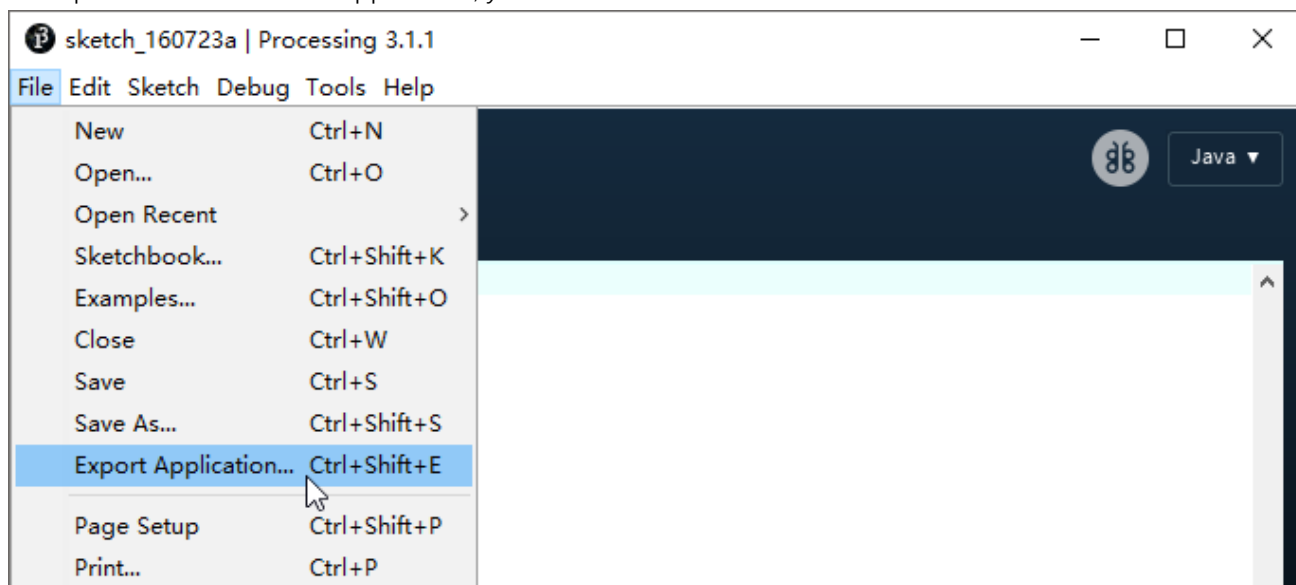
sketch_160723a | Processing 3.1.1

File Edit Sketch Debug Tools Help

Java ▼

| | |
|---|---|
| New | Ctrl+N |
| Open... | Ctrl+O |
| Open Recent | > |
| Sketchbook... | Ctrl+Shift+K |
| Examples... | Ctrl+Shift+O |
| Close | Ctrl+W |
| Save | Ctrl+S |
| Save As... | Ctrl+Shift+S |
| Export Application... | Ctrl+Shift+E |
| Page Setup | Ctrl+Shift+P |
| Print... | Ctrl+P |